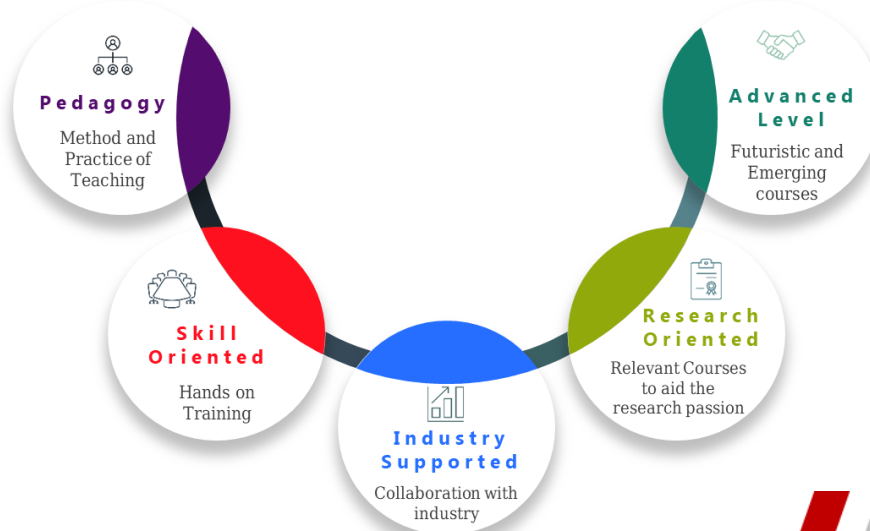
Pedagogy

Method and Practice of Teaching

Skill Oriented

Hands on Training

Industry Supported

Collaboration with industry

Research Oriented

Relevant Courses to aid the research passion

Advanced Level

Futuristic and Emerging courses